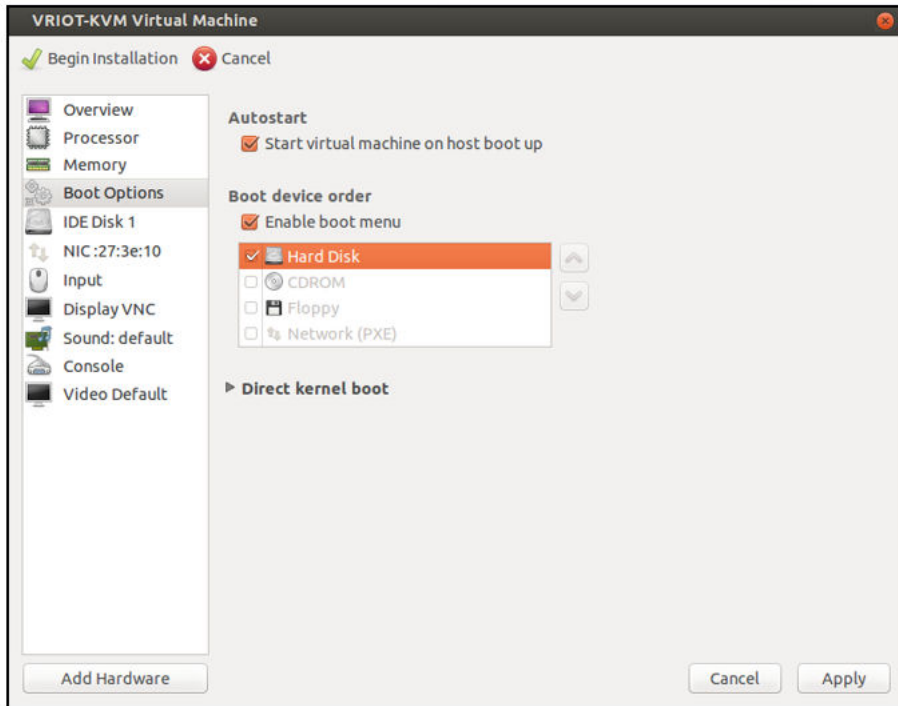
VRIOT-KVM Virtual Machine

Begin Installation
Cancel

Overview
Processor
Memory
Boot Options
IDE Disk 1
NIC :27:3e:10
Input
Display VNC
Sound: default
Console
Video Default

Autostart
Start virtual machine on host boot up

Boot device order
Enable boot menu

Hard Disk
CDROM
Floppy
Network (PXE)

Direct kernel boot

Add Hardware

Cancel
Apply